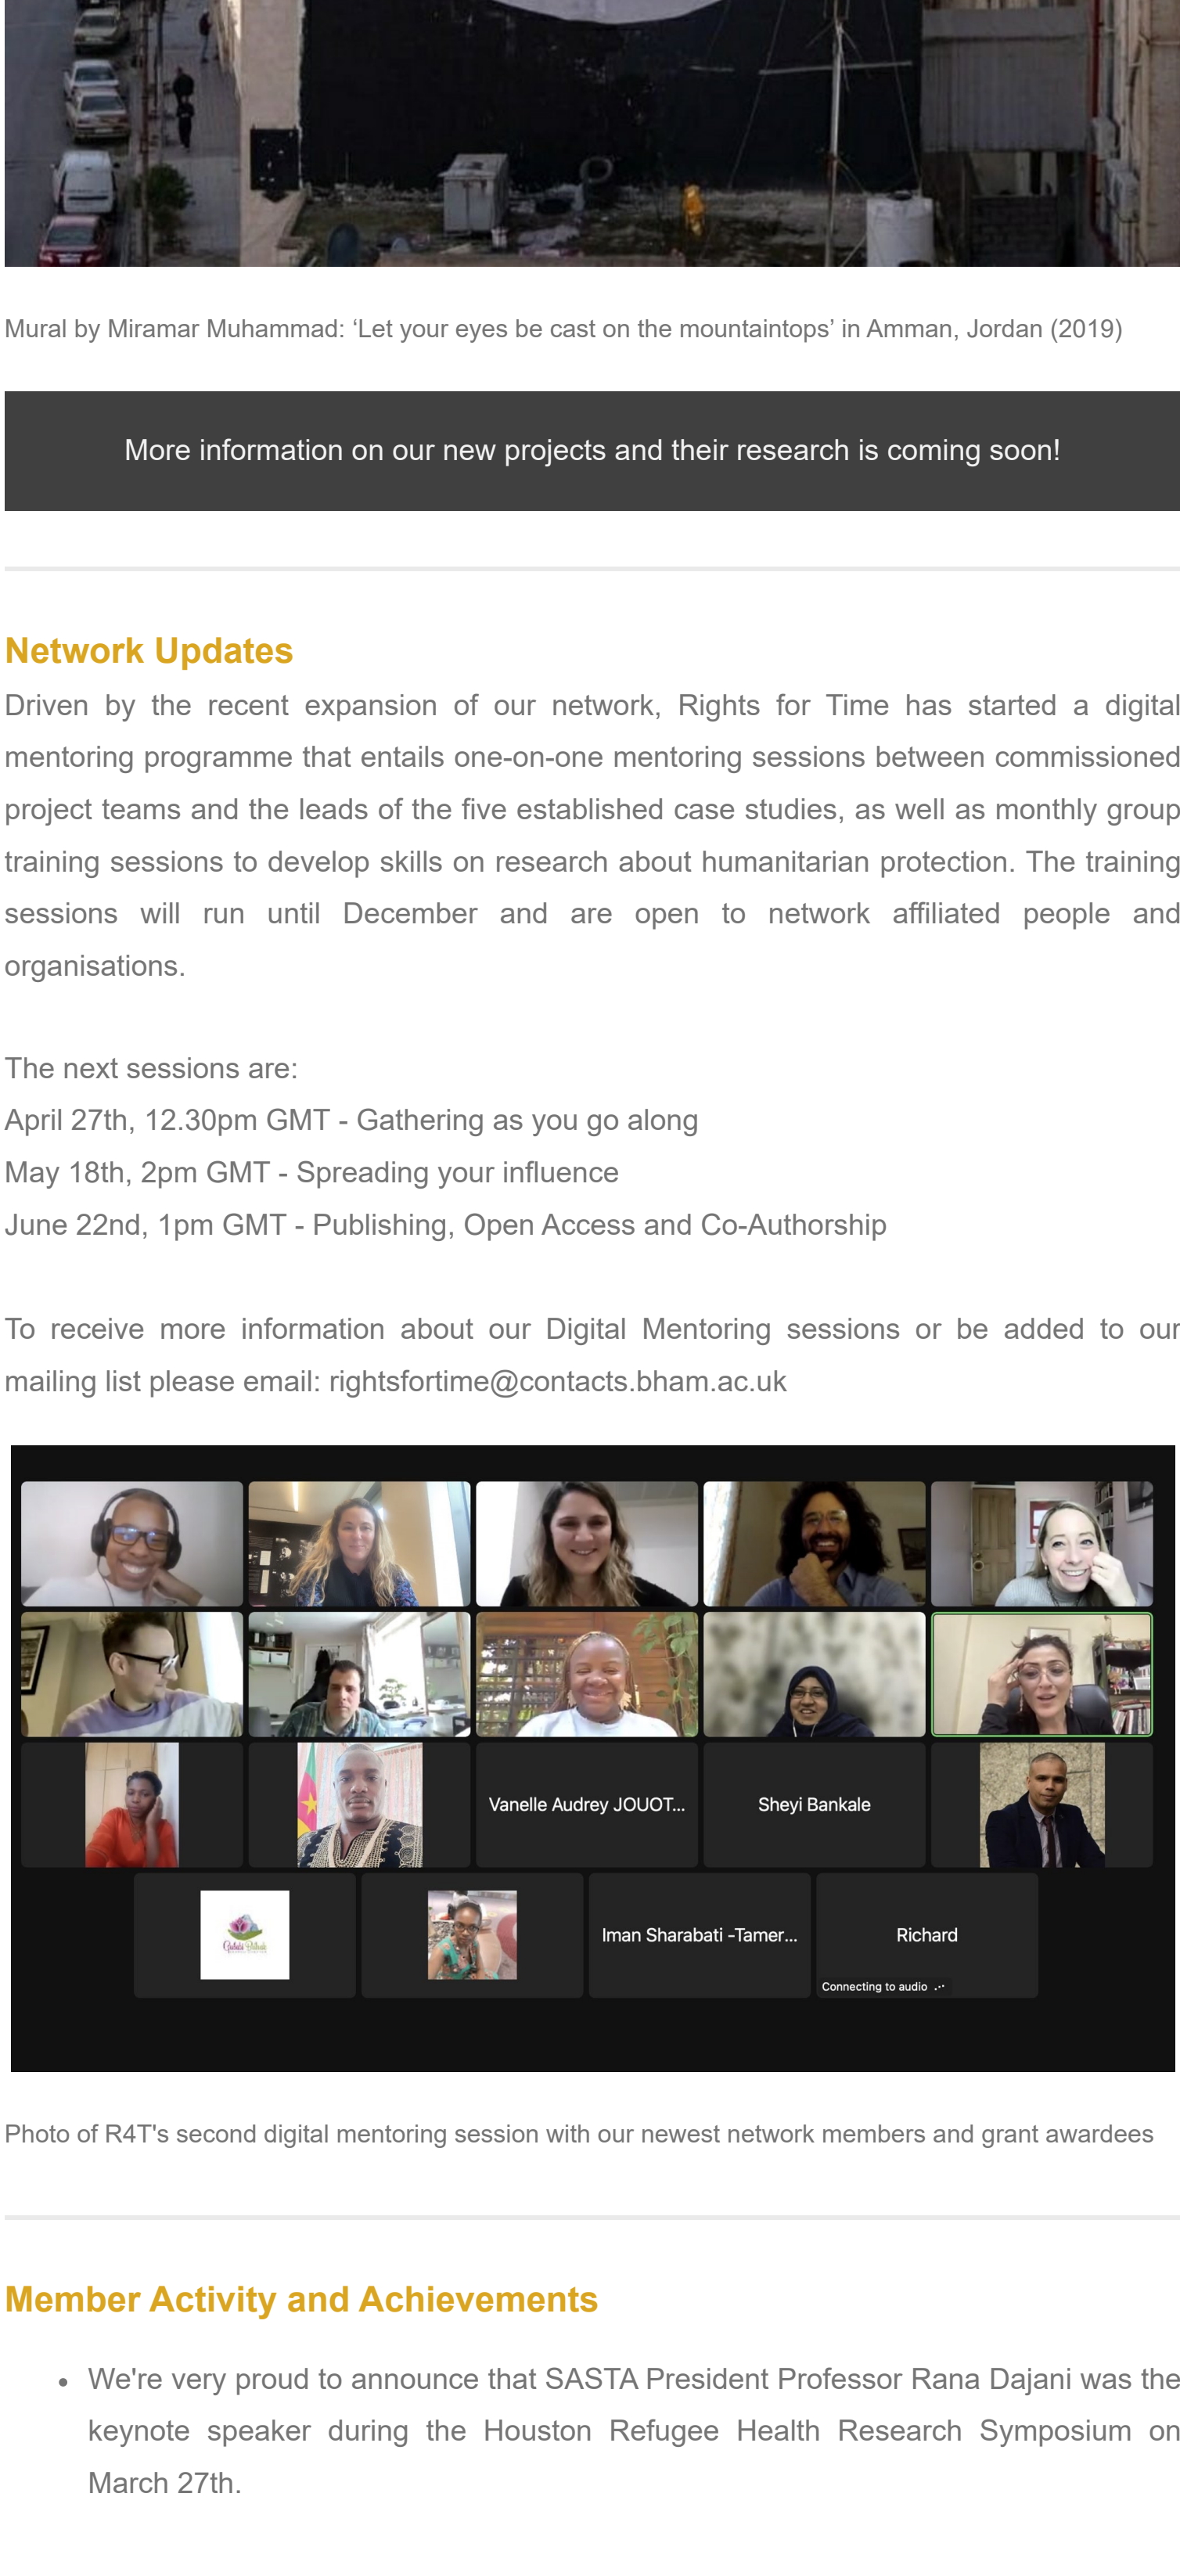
Mural by Miramar Muhammad: ‘Let your eyes be cast on the mountaintops’ in Amman, Jordan (2019)

More information on our new projects and their research is coming soon!

Network Updates

Driven by the recent expansion of our network, Rights for Time has started a digital mentoring programme that entails one-on-one mentoring sessions between commissioned project teams and the leads of the five established case studies, as well as monthly group training sessions to develop skills on research about humanitarian protection. The training sessions will run until December and are open to network affiliated people and organisations.

The next sessions are:
April 27th, 12.30pm GMT - Gathering as you go along
May 18th, 2pm GMT - Spreading your influence
June 22nd, 1pm GMT - Publishing, Open Access and Co-Authorship

To receive more information about our Digital Mentoring sessions or be added to our mailing list please email: rightsfortime@contacts.bham.ac.uk

Vanelle Audrey JOUOT...
Sheyi Bankale
Iman Sharabati -Tamer...
Richard
Connecting to audio

Photo of R4T's second digital mentoring session with our newest network members and grant awardees

Member Activity and Achievements

• We're very proud to announce that SASTA President Professor Rana Dajani was the keynote speaker during the Houston Refugee Health Research Symposium on March 27th.